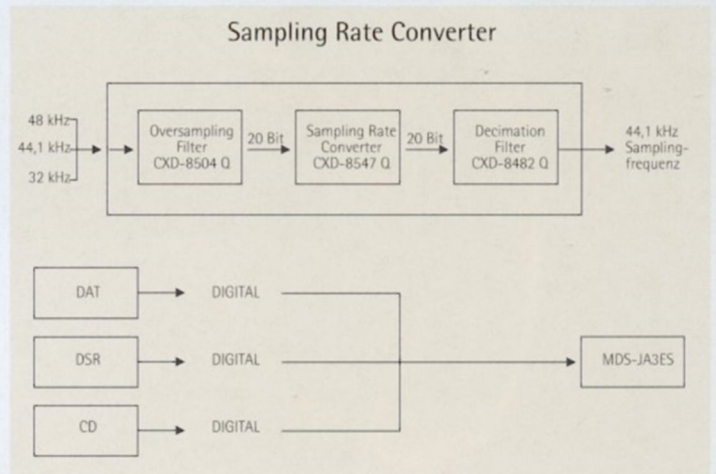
Sampling Rate Converter

48 kHz
44,1 kHz
32 kHz

Oversampling Filter CXD-8504 Q

20 Bit

Sampling Rate Converter CXD-8547 Q

20 Bit

Decimation Filter CXD-8482 Q

44,1 kHz Samplingfrequenz

DAT

DIGITAL

DSR

DIGITAL

CD

DIGITAL

MDS-JA3ES